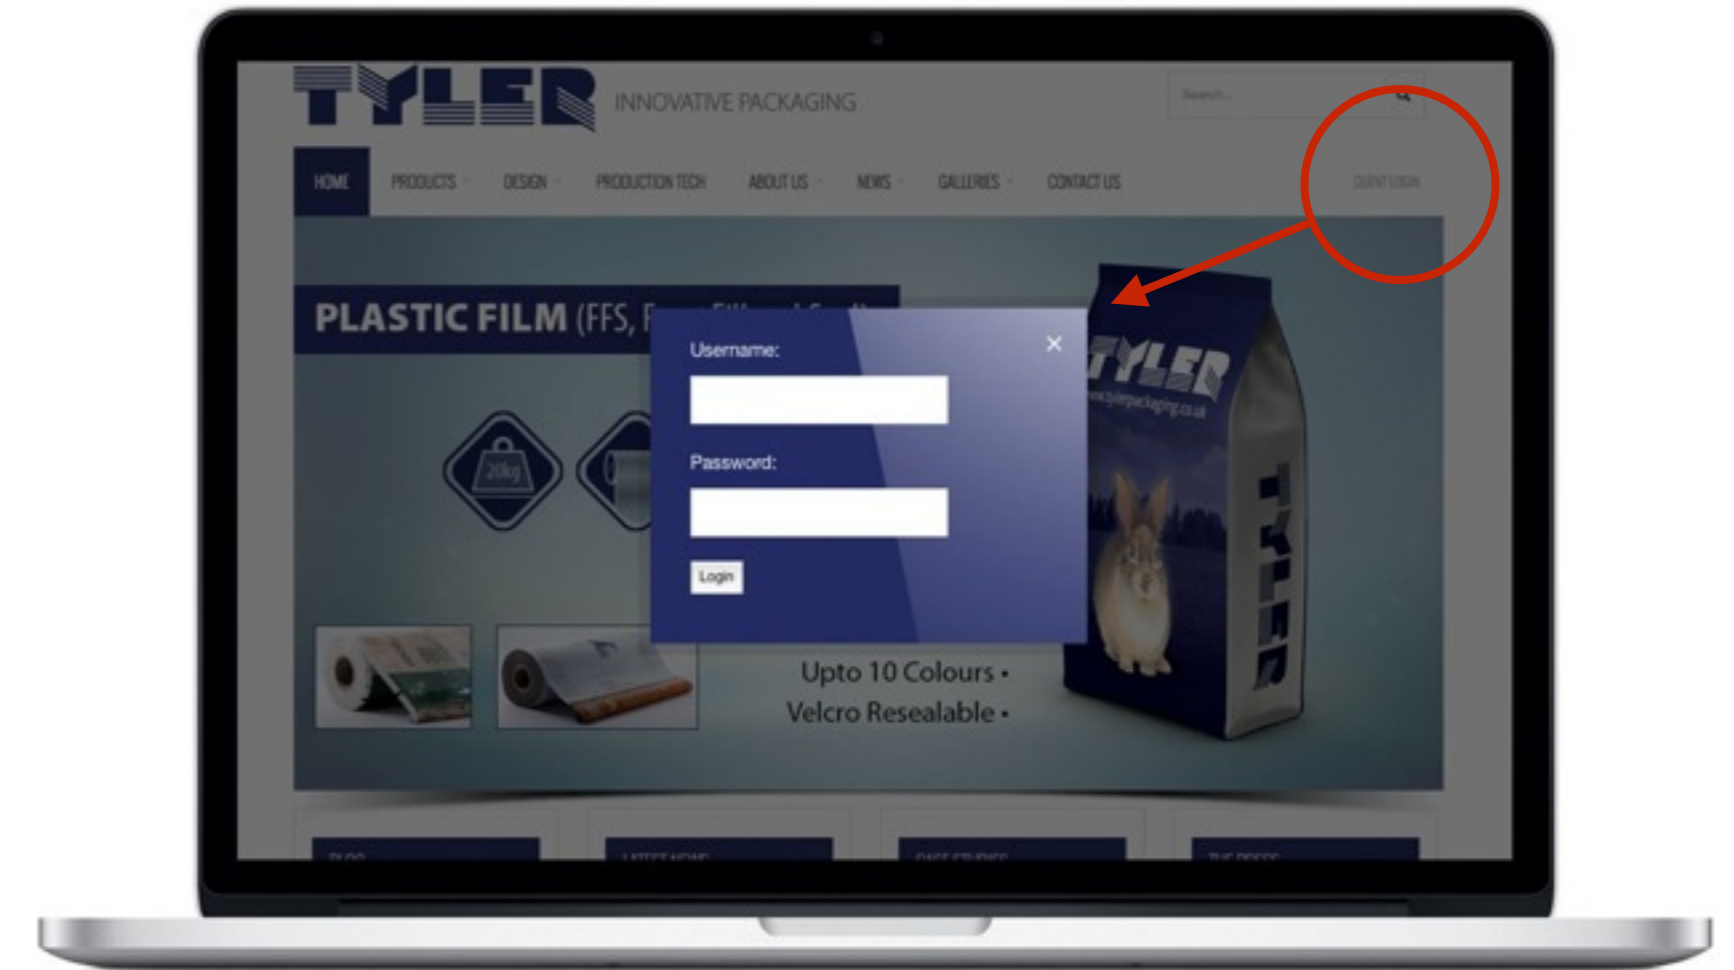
TYLER INNOVATIVE PACKAGING

Search...

HOME PRODUCTS DESIGN PRODUCTION TECH ABOUT US NEWS GALLERIES CONTACT US CLIENT LOGIN

PLASTIC FILM (FFS, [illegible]

20kg

Username:

Password:

Login

TYLER www.tylerpackaging.co.uk

TYLER

Upto 10 Colours •
Velcro Resealable •

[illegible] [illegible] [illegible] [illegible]